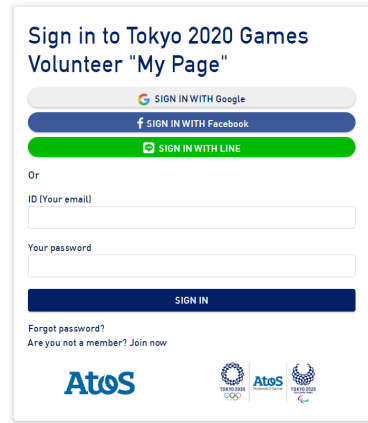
Sign in to Tokyo 2020 Games Volunteer "My Page"

SIGN IN WITH Google

SIGN IN WITH Facebook

SIGN IN WITH LINE

Or

ID (Your email)

Your password

SIGN IN

Forgot password?

Are you not a member? Join now

Atos

TOKYO 2020

Atos

TOKYO 2020